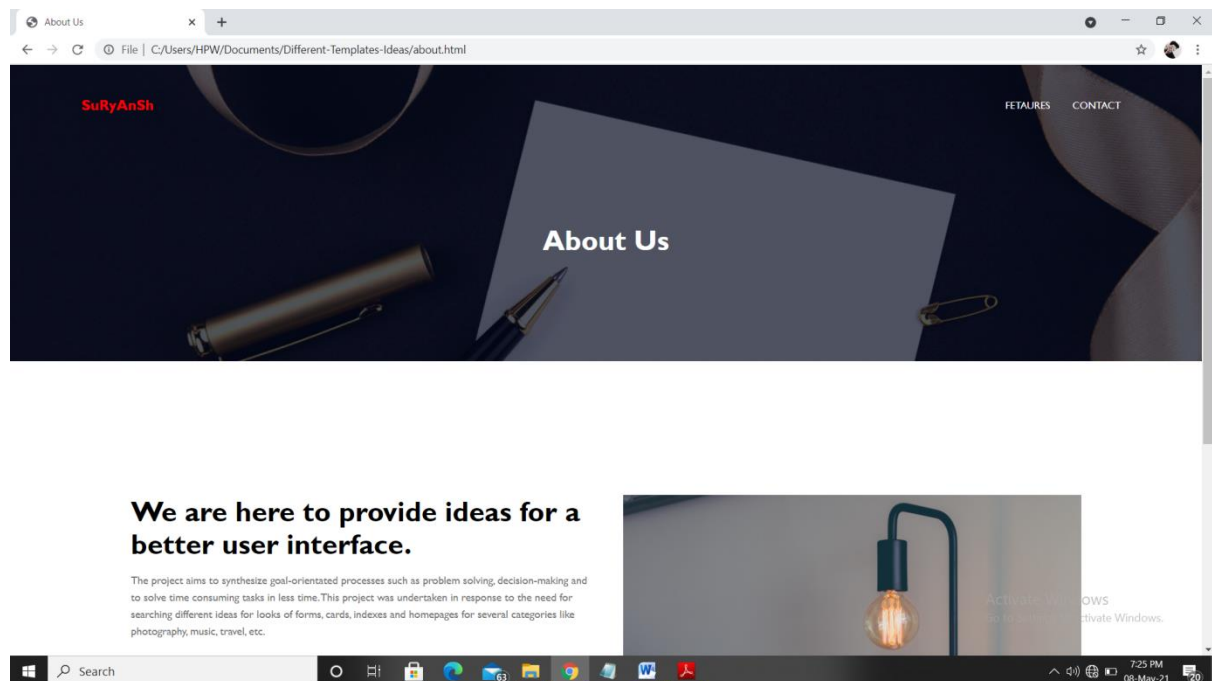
About Us

File | C:/Users/HPW/Documents/Different-Templates-Ideas/about.html

SuRyAnSh

FETAURES CONTACT

About Us

We are here to provide ideas for a better user interface.

The project aims to synthesize goal-orientated processes such as problem solving, decision-making and to solve time consuming tasks in less time.This project was undertaken in response to the need for searching different ideas for looks of forms, cards, indexes and homepages for several categories like photography, music, travel, etc.

Activate Windows
Go to Settings to activate Windows.

Search

63

7:25 PM
08-May-21

20